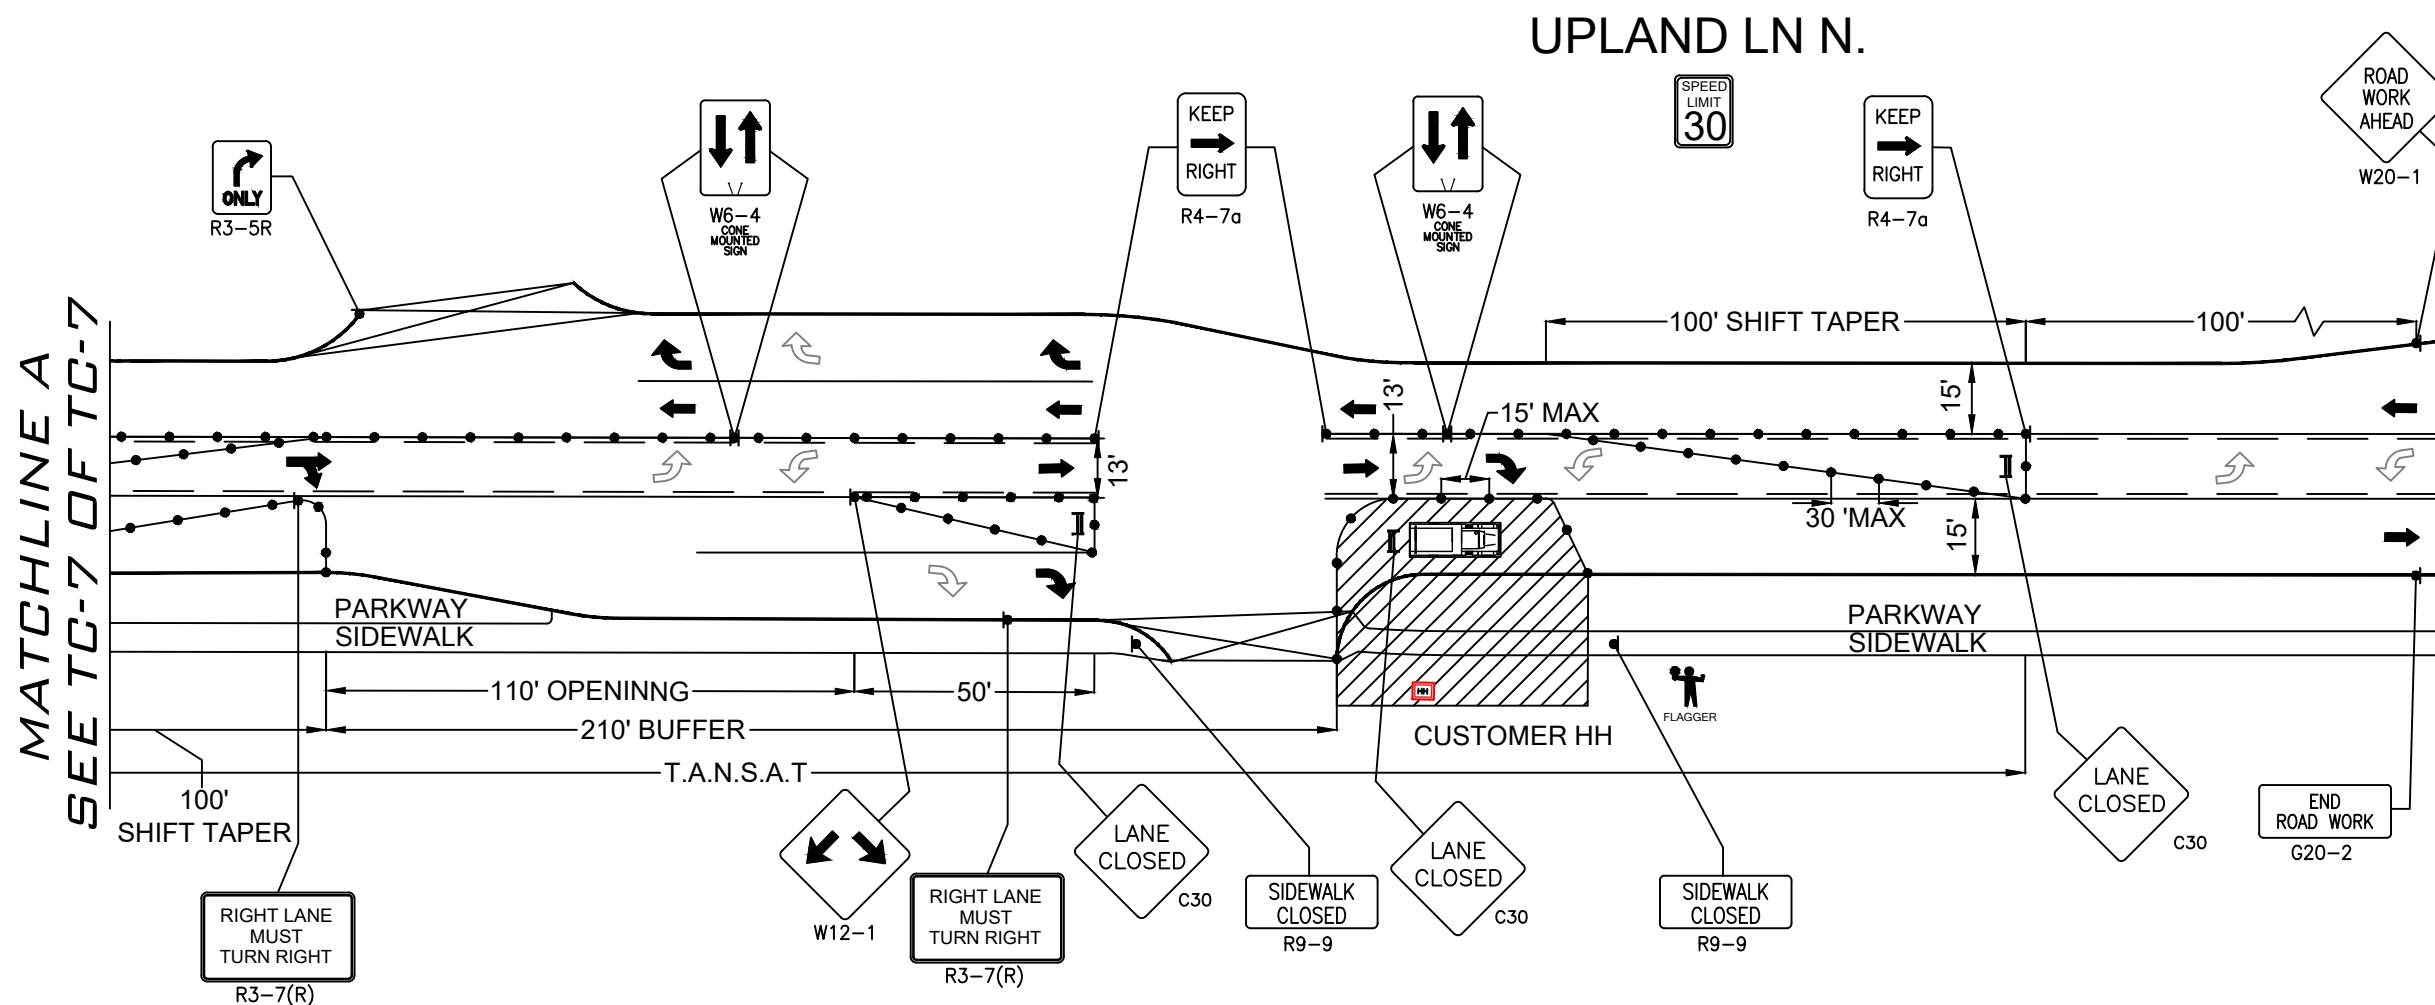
UPLAND LN N.

SPEED LIMIT 30

ROAD WORK AHEAD
W20–1

ONLY
R3–5R

W6–4
CONE MOUNTED SIGN

KEEP
RIGHT
R4–7a

W6–4
CONE MOUNTED SIGN

KEEP
RIGHT
R4–7a

MATCHLINE A
SEE TC-7 OF TC-7

100' SHIFT TAPER
100'

13'
15' MAX
15'
13'
30 'MAX
15'

PARKWAY
SIDEWALK

PARKWAY
SIDEWALK

HH

FLAGGER

110' OPENINNG
50'
210' BUFFER
CUSTOMER HH
T.A.N.S.A.T

100'
SHIFT TAPER

LANE CLOSED
C30

END ROAD WORK
G20–2

RIGHT LANE MUST TURN RIGHT
R3–7(R)

W12–1

RIGHT LANE MUST TURN RIGHT
R3–7(R)

LANE CLOSED
C30

SIDEWALK CLOSED
R9–9

LANE CLOSED
C30

SIDEWALK CLOSED
R9–9